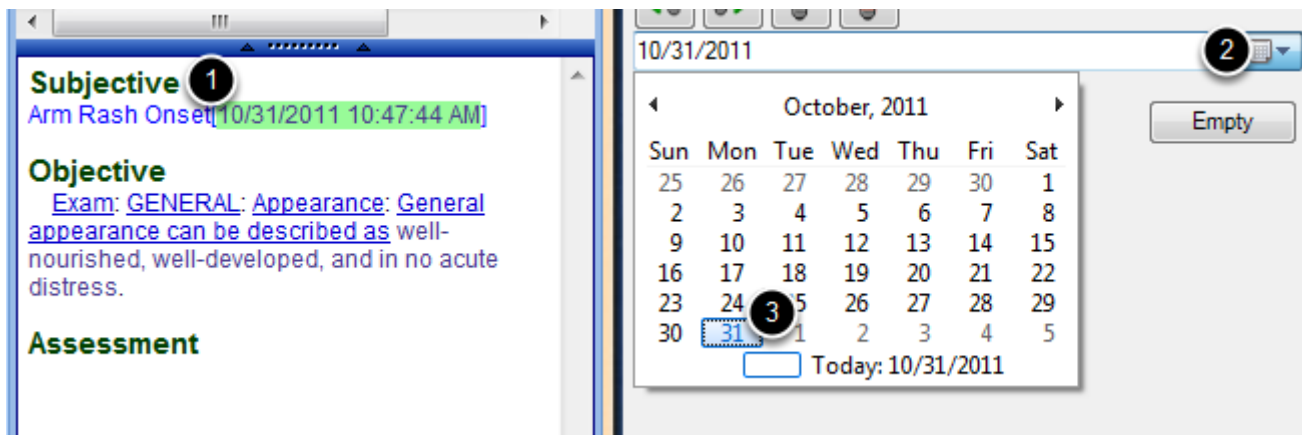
Subjective 1
Arm Rash Onset[10/31/2011 10:47:44 AM]

Objective
Exam: GENERAL: Appearance: General appearance can be described as well-nourished, well-developed, and in no acute distress.

Assessment

10/31/2011 2

Empty

October, 2011

| Sun | Mon | Tue | Wed | Thu | Fri | Sat |
|---|---|---|---|---|---|---|
| 25 | 26 | 27 | 28 | 29 | 30 | 1 |
| 2 | 3 | 4 | 5 | 6 | 7 | 8 |
| 9 | 10 | 11 | 12 | 13 | 14 | 15 |
| 16 | 17 | 18 | 19 | 20 | 21 | 22 |
| 23 | 24 | 3 5 | 26 | 27 | 28 | 29 |
| 30 | 31 | 1 | 2 | 3 | 4 | 5 |

Today: 10/31/2011